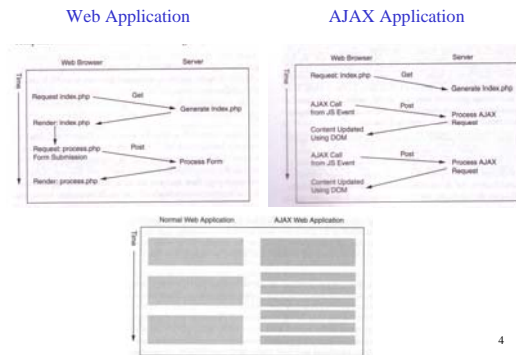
Web Application

AJAX Application

Web Browser

Server

Time

Request: index.php

Get

Generate index.php

Render: index.php

Request: process.php Form Submission

Post

Process Form

Render: process.php

Web Browser

Server

Time

Request: index.php

Get

Generate index.php

AJAX Call from JS Event

Post

Process AJAX Request

Content Updated Using DOM

AJAX Call from JS Event

Post

Process AJAX Request

Content Updated Using DOM

Normal Web Application

AJAX Web Application

Time

4